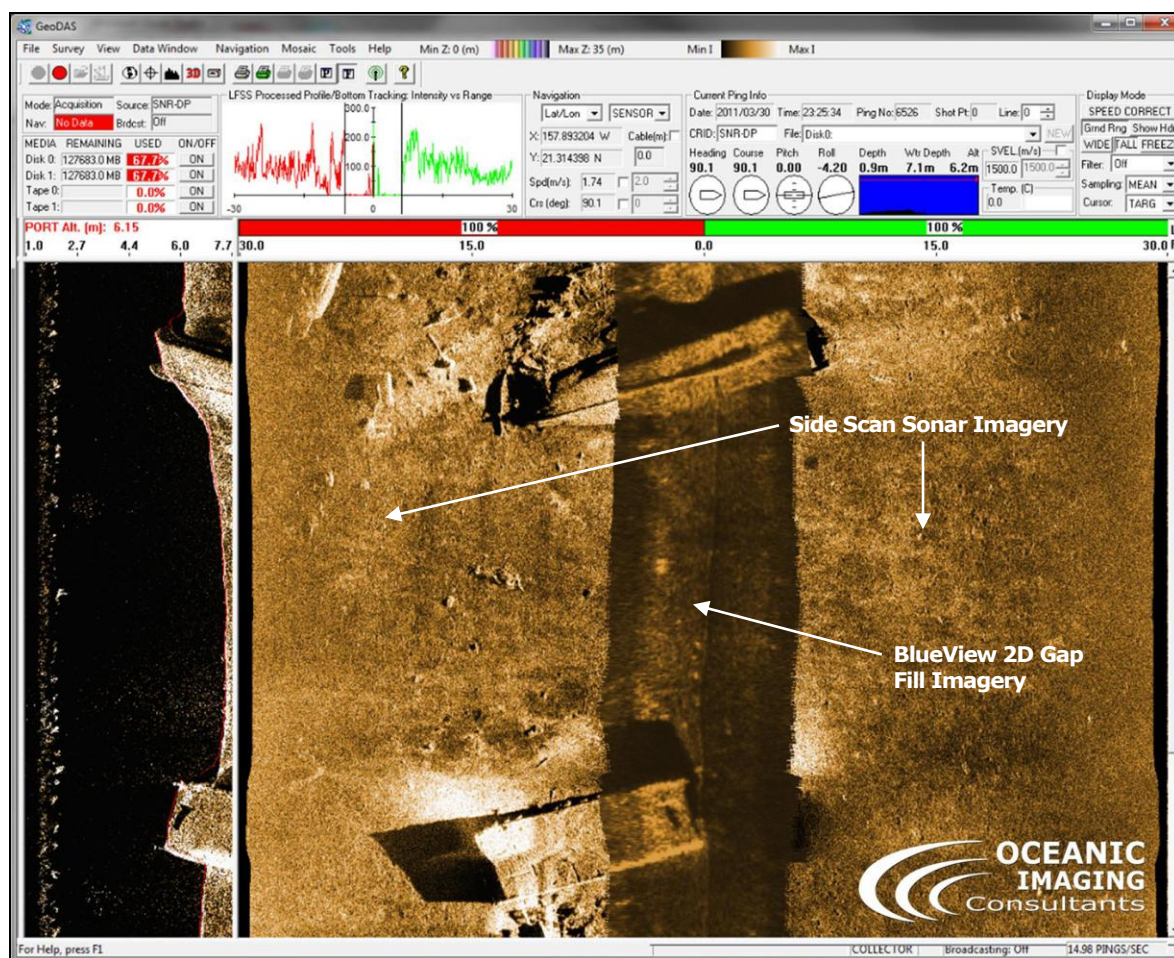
GeoDAS

File Survey View Data Window Navigation Mosaic Tools Help Min Z: 0 (m) Max Z: 35 (m) Min I Max I

Mode: Acquisition Source: SNR-DP
Nav: No Data Brdcst: Off
MEDIA REMAINING USED ON/OFF
Disk 0: 127683.0 MB 67.7% ON
Disk 1: 127683.0 MB 67.7% ON
Tape 0: 0.0% ON
Tape 1: 0.0% ON

LFSS Processed Profile/Bottom Tracking: Intensity vs Range
300.0
200.0
100.0
-30 0 30

Navigation
Lat/Lon SENSOR
X: 157.893204 W Cable(m):
Y: 21.314398 N 0.0
Spd(m/s): 1.74 2.0
Crs (deg): 90.1 0

Current Ping Info
Date: 2011/03/30 Time: 23:25:34 Ping No: 6526 Shot Pt: 0 Line: 0
CRID: SNR-DP File: Disk0: NEW
Heading Course Pitch Roll Depth Wtr Depth Alt SVEL (m/s)
90.1 90.1 0.00 -4.20 0.9m 7.1m 6.2m 1500.0 1500.0
Temp. (C)
0.0

Display Mode
SPEED CORRECT
Grnd Rng Show Hd
WIDE FALL FREEZ
Filter: Off
Sampling: MEAN
Cursor: TARG

PORT Alt. (m): 6.15
1.0 2.7 4.4 6.0 7.7 30.0 15.0 0.0 15.0 30.0
100 % 100 %

Side Scan Sonar Imagery

BlueView 2D Gap Fill Imagery

OCEANIC IMAGING Consultants

For Help, press F1 COLLECTOR Broadcasting: Off 14.98 PINGS/SEC